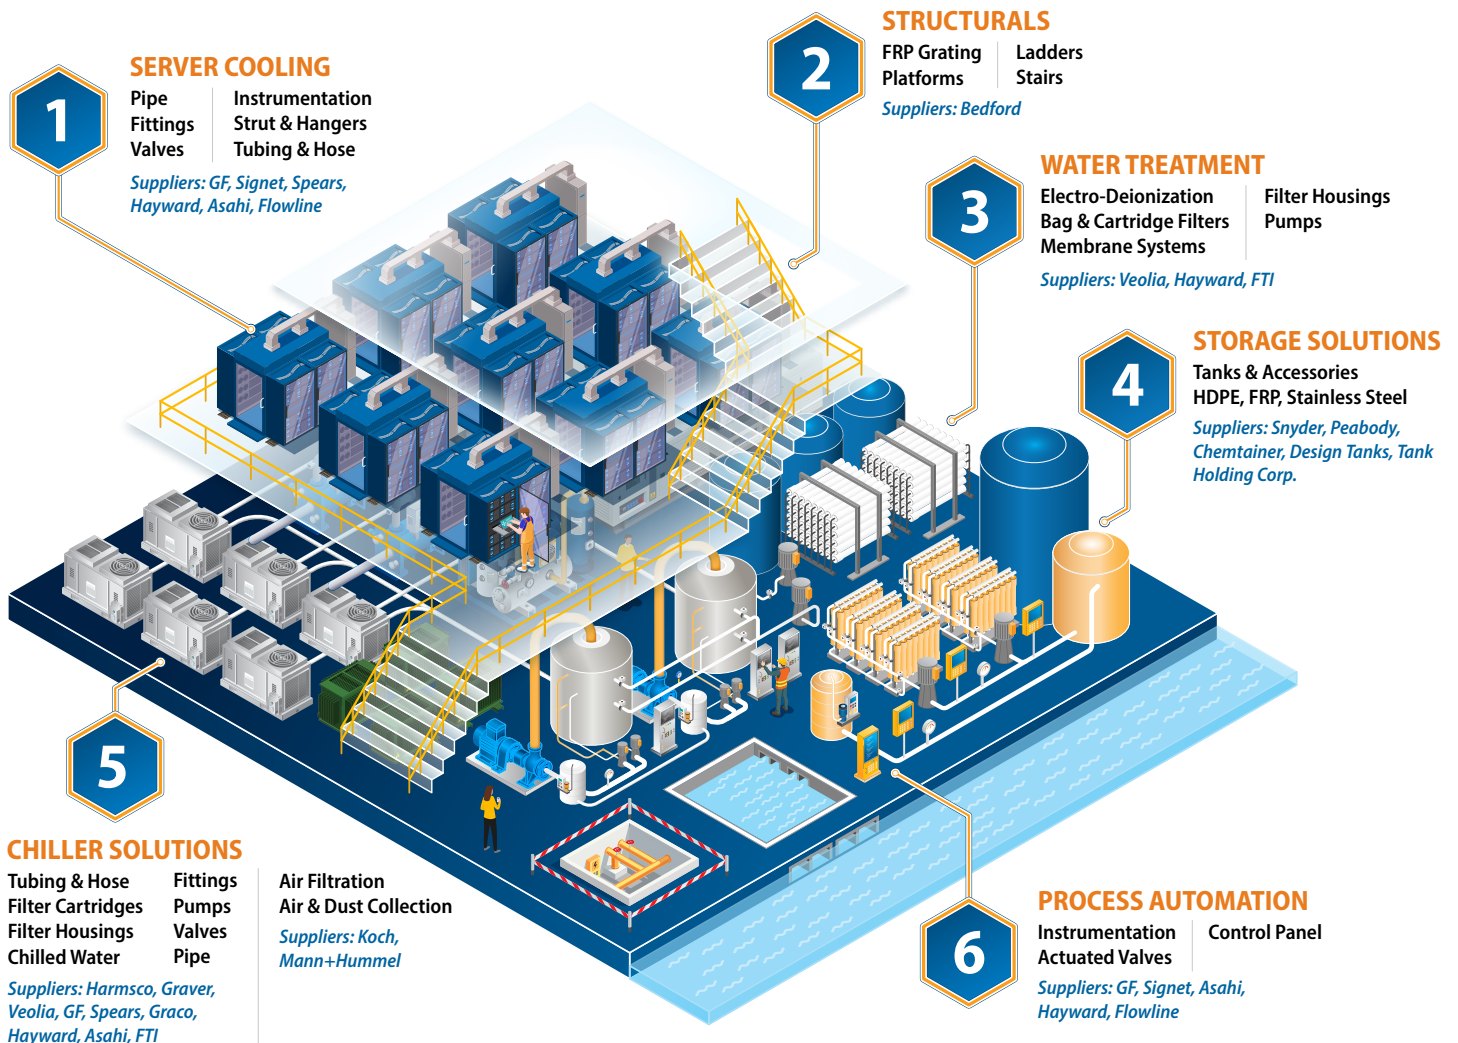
1

SERVER COOLING

Pipe
Fittings
Valves

Instrumentation
Strut & Hangers
Tubing & Hose

Suppliers: GF, Signet, Spears, Hayward, Asahi, Flowline

2

STRUCTURALS

FRP Grating
Platforms

Ladders
Stairs

Suppliers: Bedford

3

WATER TREATMENT

Electro-Deionization
Bag & Cartridge Filters
Membrane Systems

Filter Housings
Pumps

Suppliers: Veolia, Hayward, FTI

4

STORAGE SOLUTIONS

Tanks & Accessories
HDPE, FRP, Stainless Steel

Suppliers: Snyder, Peabody, Chemtainer, Design Tanks, Tank Holding Corp.

5

CHILLER SOLUTIONS

Tubing & Hose
Filter Cartridges
Filter Housings
Chilled Water

Fittings
Pumps
Valves
Pipe

Suppliers: Harmsco, Graver, Veolia, GF, Spears, Graco, Hayward, Asahi, FTI

Air Filtration
Air & Dust Collection

Suppliers: Koch, Mann+Hummel

6

PROCESS AUTOMATION

Instrumentation
Actuated Valves

Control Panel

Suppliers: GF, Signet, Asahi, Hayward, Flowline